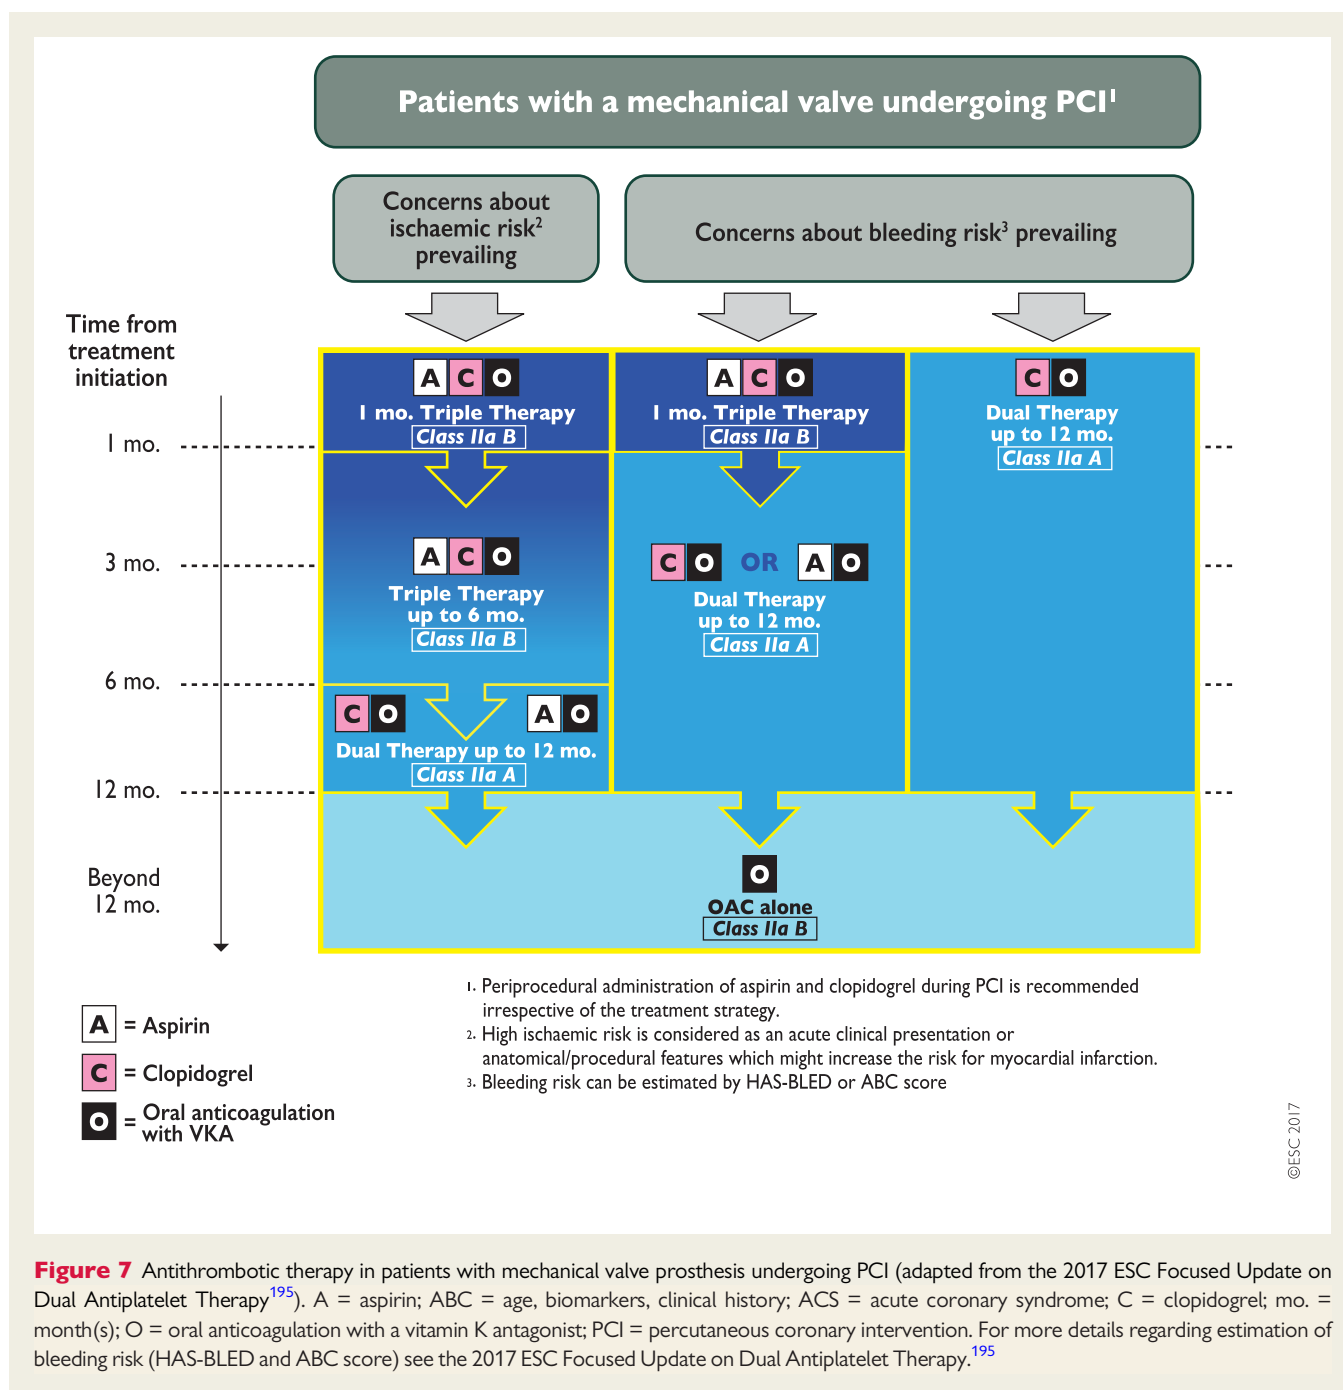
Patients with a mechanical valve undergoing PCI$^{1}$

Concerns about ischaemic risk$^{2}$ prevailing

Concerns about bleeding risk$^{3}$ prevailing

Time from treatment initiation

1 mo.

3 mo.

6 mo.

12 mo.

Beyond 12 mo.

A C O
1 mo. Triple Therapy
Class IIa B

A C O
Triple Therapy up to 6 mo.
Class IIa B

C O
A O
Dual Therapy up to 12 mo.
Class IIa A

A C O
1 mo. Triple Therapy
Class IIa B

C O OR A O
Dual Therapy up to 12 mo.
Class IIa A

C O
Dual Therapy up to 12 mo.
Class IIa A

O
OAC alone
Class IIa B

A = Aspirin

C = Clopidogrel

O = Oral anticoagulation with VKA

1. Periprocedural administration of aspirin and clopidogrel during PCI is recommended irrespective of the treatment strategy.
2. High ischaemic risk is considered as an acute clinical presentation or anatomical/procedural features which might increase the risk for myocardial infarction.
3. Bleeding risk can be estimated by HAS-BLED or ABC score

©ESC 2017

Figure 7 Antithrombotic therapy in patients with mechanical valve prosthesis undergoing PCI (adapted from the 2017 ESC Focused Update on Dual Antiplatelet Therapy$^{195}$). A = aspirin; ABC = age, biomarkers, clinical history; ACS = acute coronary syndrome; C = clopidogrel; mo. = month(s); O = oral anticoagulation with a vitamin K antagonist; PCI = percutaneous coronary intervention. For more details regarding estimation of bleeding risk (HAS-BLED and ABC score) see the 2017 ESC Focused Update on Dual Antiplatelet Therapy.$^{195}$